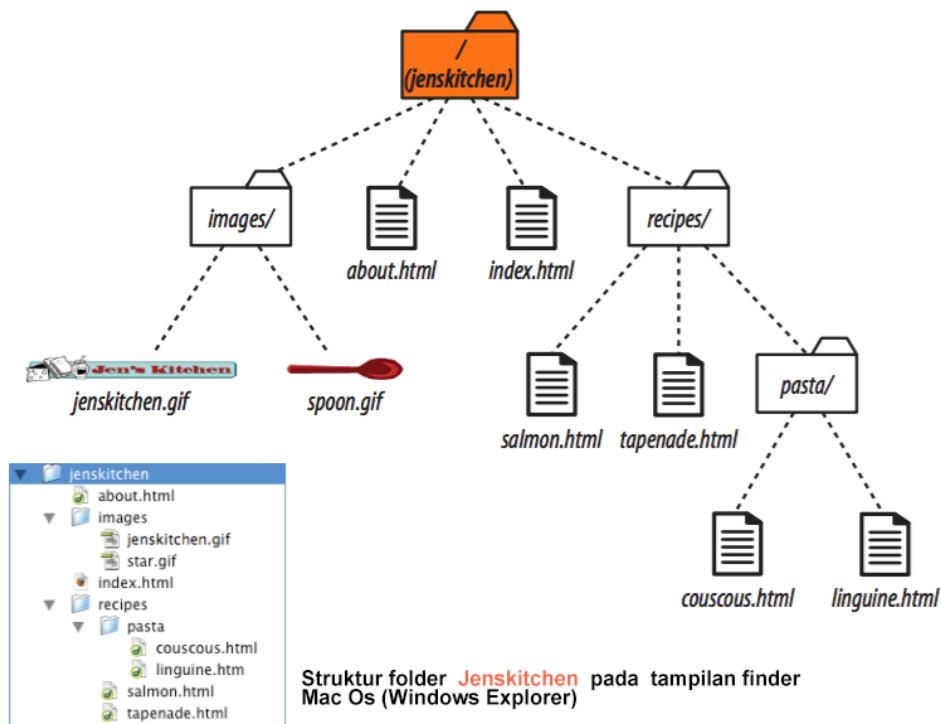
/
(jenskitchen)

images/

about.html

index.html

recipes/

Jen's Kitchen

jenskitchen.gif

spoon.gif

salmon.html

tapenade.html

pasta/

couscous.html

linguine.html

jenskitchen
about.html
images
jenskitchen.gif
star.gif
index.html
recipes
pasta
couscous.html
linguine.htm
salmon.html
tapenade.html

Struktur folder Jenskitchen pada tampilan finder Mac Os (Windows Explorer)